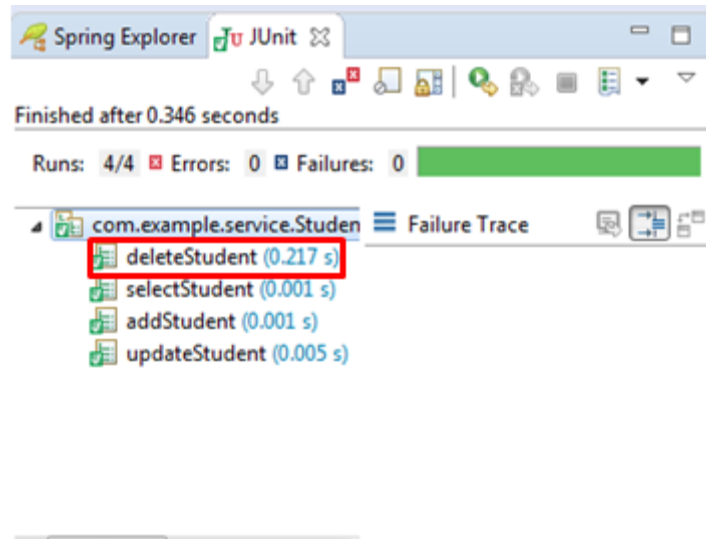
Spring Explorer JUnit

Finished after 0.346 seconds

Runs: 4/4 Errors: 0 Failures: 0

com.example.service.Studen

deleteStudent (0.217 s)

selectStudent (0.001 s)

addStudent (0.001 s)

updateStudent (0.005 s)

Failure Trace